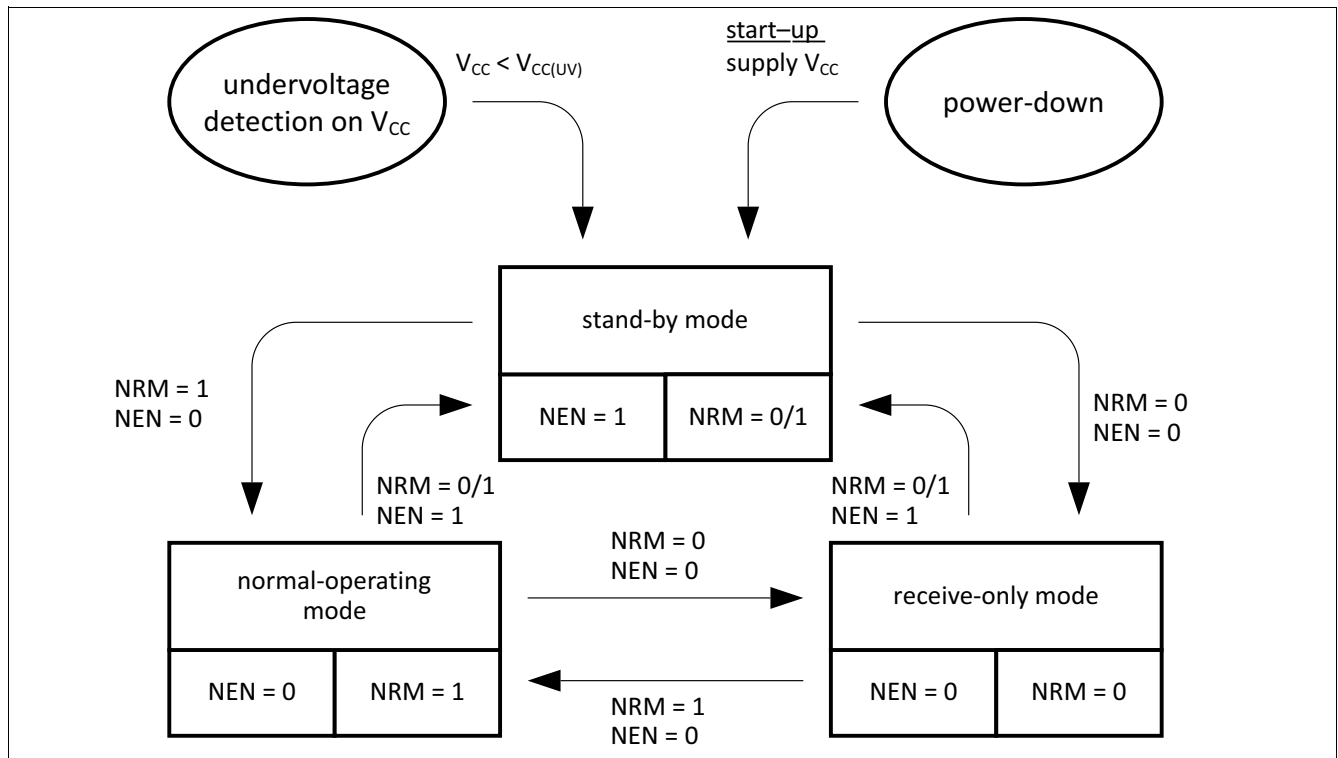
undervoltage detection on $V_{CC}$

$V_{CC} < V_{CC(UV)}$

start–up supply $V_{CC}$

power-down

stand-by mode

NEN = 1

NRM = 0/1

NRM = 1
NEN = 0

NRM = 0
NEN = 0

NRM = 0/1
NEN = 1

NRM = 0/1
NEN = 1

normal-operating mode

NEN = 0

NRM = 1

NRM = 0
NEN = 0

NRM = 1
NEN = 0

receive-only mode

NEN = 0

NRM = 0